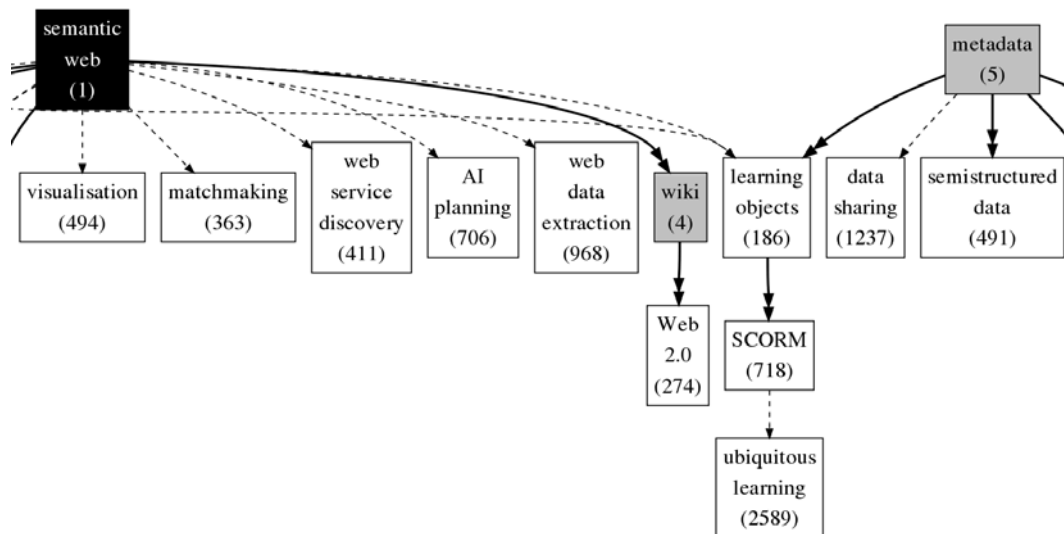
semantic web (1)

metadata (5)

visualisation (494)

matchmaking (363)

web service discovery (411)

AI planning (706)

web data extraction (968)

wiki (4)

learning objects (186)

data sharing (1237)

semistructured data (491)

Web 2.0 (274)

SCORM (718)

ubiquitous learning (2589)